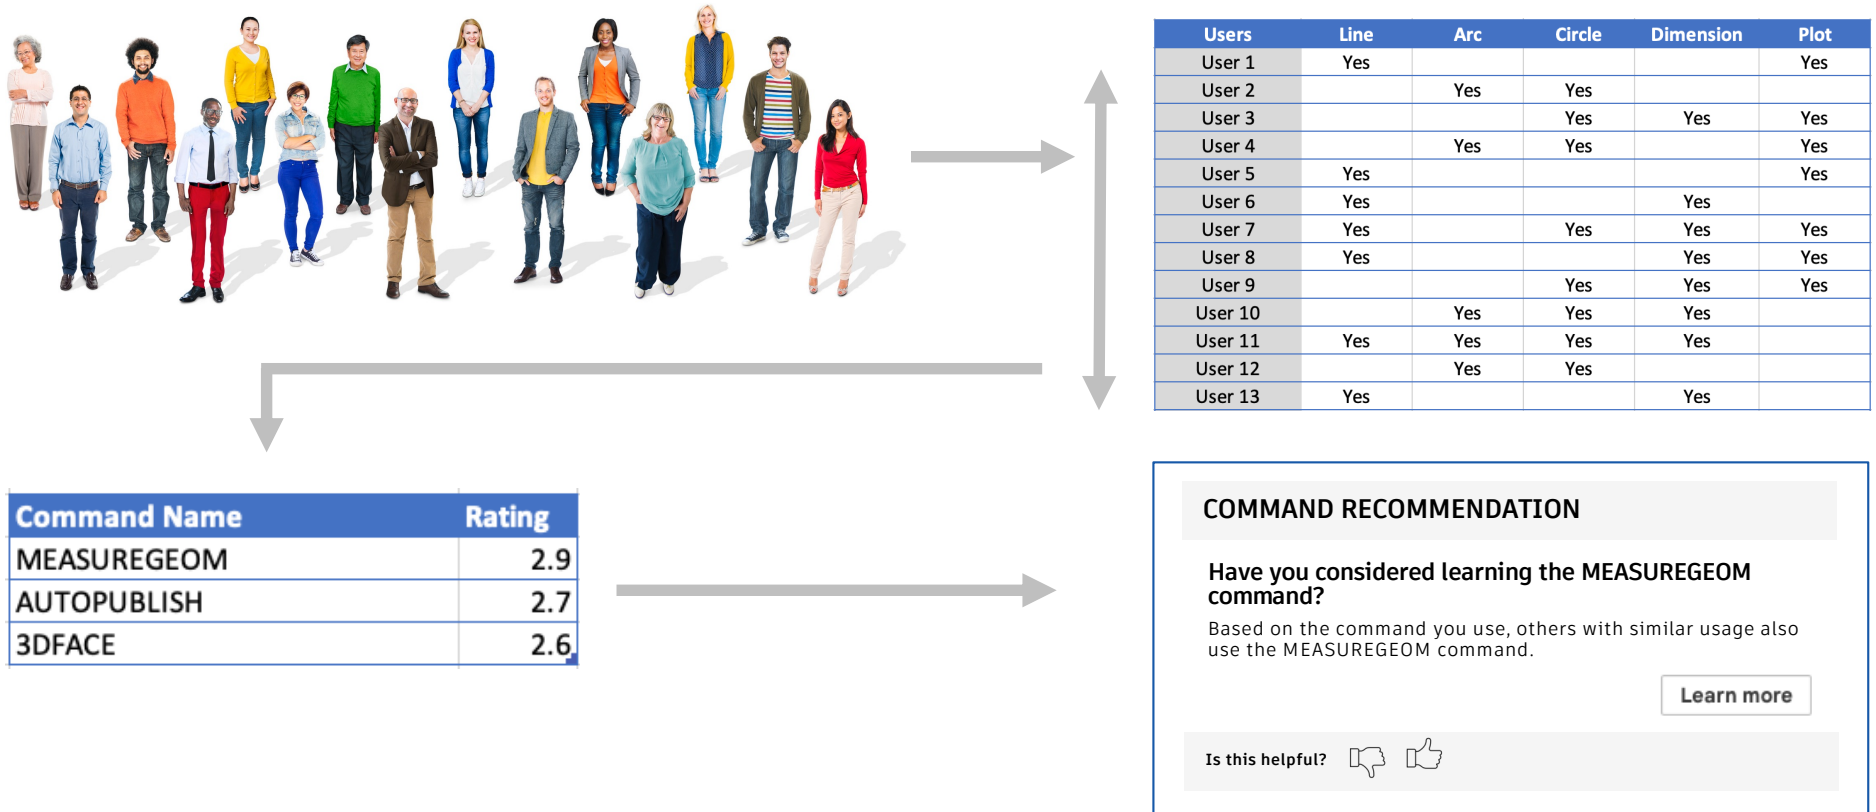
| Users | Line | Arc | Circle | Dimension | Plot |
|---|---|---|---|---|---|
| User 1 | Yes | | | | Yes |
| User 2 | | Yes | Yes | | |
| User 3 | | | Yes | Yes | Yes |
| User 4 | | Yes | Yes | | Yes |
| User 5 | Yes | | | | Yes |
| User 6 | Yes | | | Yes | |
| User 7 | Yes | | Yes | Yes | Yes |
| User 8 | Yes | | | Yes | Yes |
| User 9 | | | Yes | Yes | Yes |
| User 10 | | Yes | Yes | Yes | |
| User 11 | Yes | Yes | Yes | Yes | |
| User 12 | | Yes | Yes | | |
| User 13 | Yes | | | Yes | |

| Command Name | Rating |
|---|---|
| MEASUREGEOM | 2.9 |
| AUTOPUBLISH | 2.7 |
| 3DFACE | 2.6 |

COMMAND RECOMMENDATION

Have you considered learning the MEASUREGEOM command?

Based on the command you use, others with similar usage also use the MEASUREGEOM command.

Learn more

Is this helpful?